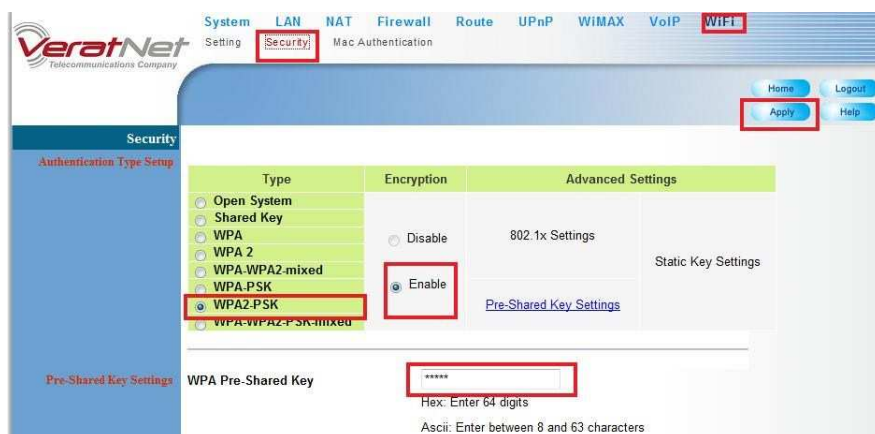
VeratNet
Telecommunications Company

System LAN NAT Firewall Route UPnP WiMAX VoIP WiFi
Setting Security Mac Authentication

Home Logout
Apply Help

Security
Authentication Type Setup

| Type | Encryption | Advanced Settings | |
|---|---|---|---|
| Open System<br>Shared Key<br>WPA<br>WPA 2<br>WPA-WPA2-mixed<br>WPA-PSK<br>WPA2-PSK<br>WPA-WPA2-PSK-mixed | Disable<br>Enable | 802.1x Settings<br>Pre-Shared Key Settings | Static Key Settings |

Pre-Shared Key Settings
WPA Pre-Shared Key
*****
Hex: Enter 64 digits
Ascii: Enter between 8 and 63 characters